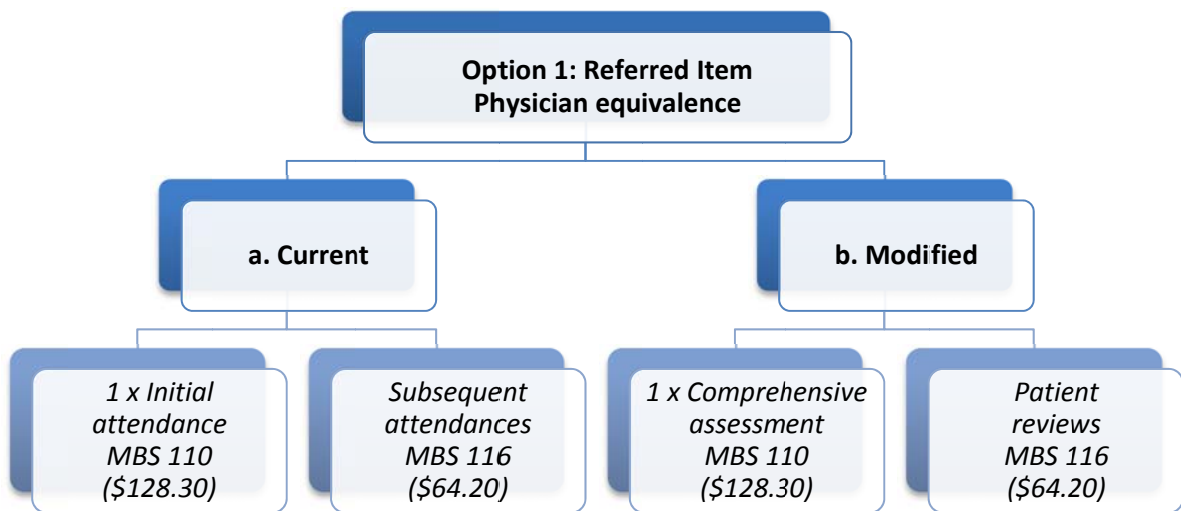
Option 1: Referred Item Physician equivalence

a. Current

b. Modified

1 x Initial attendance MBS 110 (\$128.30)

Subsequent attendances MBS 116 (\$64.20)

1 x Comprehensive assessment MBS 110 (\$128.30)

Patient reviews MBS 116 (\$64.20)